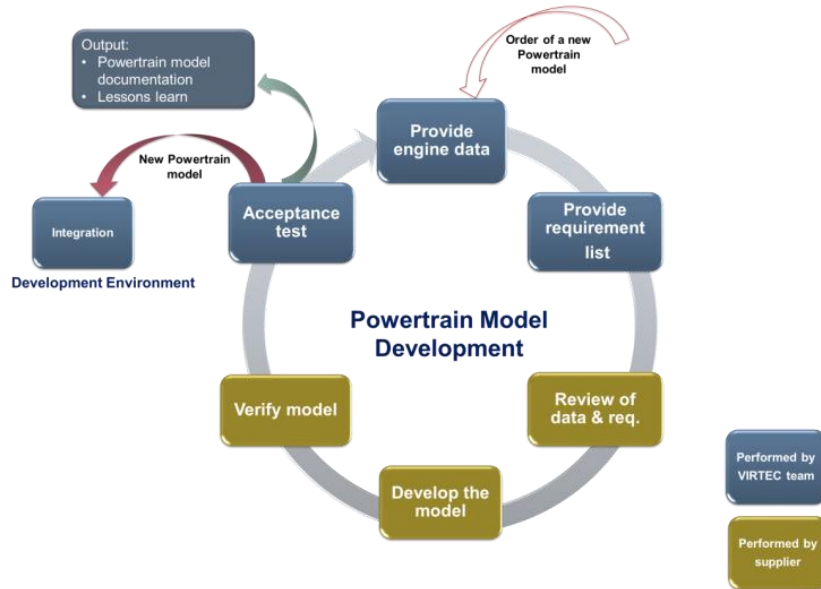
Output:
• Powertrain model documentation
• Lessons learn

Order of a new Powertrain model

Provide engine data

New Powertrain model

Integration

Development Environment

Acceptance test

Provide requirement list

Powertrain Model Development

Verify model

Review of data & req.

Develop the model

Performed by VIRTEC team

Performed by supplier